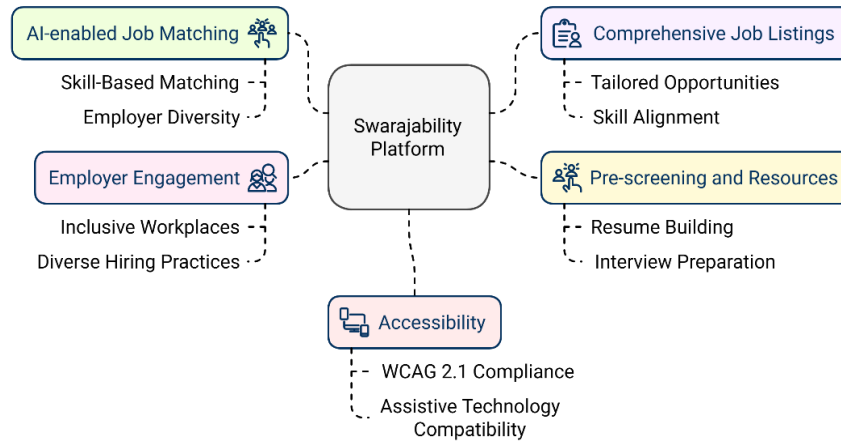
AI-enabled Job Matching

Skill-Based Matching

Employer Diversity

Comprehensive Job Listings

Tailored Opportunities

Skill Alignment

Swarajability Platform

Employer Engagement

Inclusive Workplaces

Diverse Hiring Practices

Pre-screening and Resources

Resume Building

Interview Preparation

Accessibility

WCAG 2.1 Compliance

Assistive Technology Compatibility